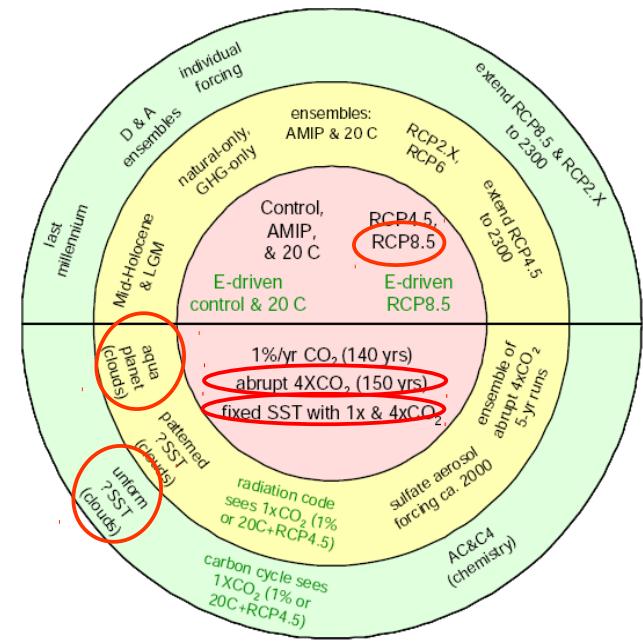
individual forcing

D & A ensembles

extend RCP8.5 & RCP2.X to 2300

last millennium

ensembles: AMIP & 20 C

natural-only, GHG-only

RCP2.X, RCP6

extend RCP4.5 to 2300

Mid-Holocene & LGM

Control, AMIP, & 20 C

RCP4.5, RCP8.5

E-driven control & 20 C

E-driven RCP8.5

aqua planet (clouds)

1%/yr $CO_2$ (140 yrs)

abrupt $4XCO_2$ (150 yrs)

fixed SST with 1x & $4xCO_2$

ensemble of abrupt $4xCO_2$ 5-yr runs

patterned ? SST (clouds)

uniform ? SST (clouds)

radiation code sees $1xCO_2$ (1% or 20C+RCP4.5)

sulfate aerosol forcing ca. 2000

carbon cycle sees $1XCO_2$ (1% or 20C+RCP4.5)

AC&C4 (chemistry)